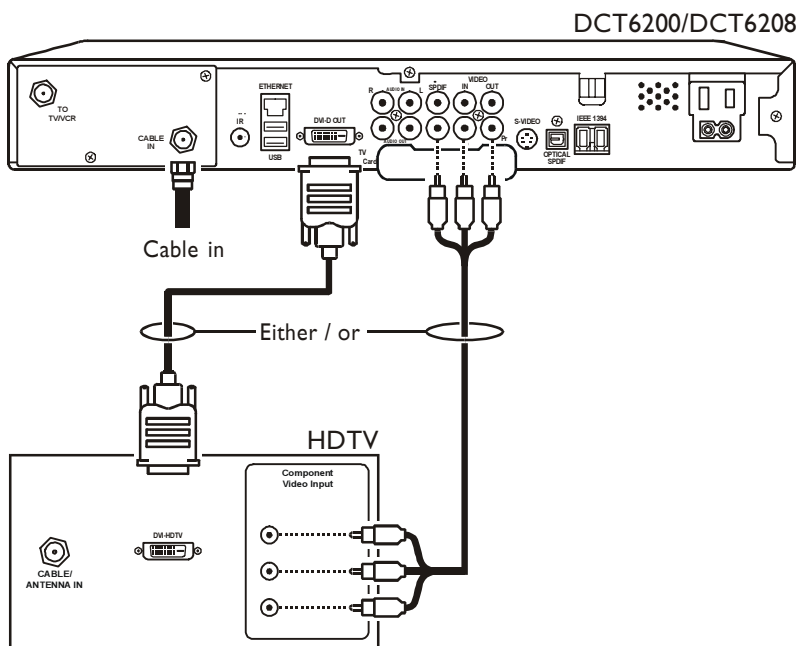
DCT6200/DCT6208

TO TV/VCR

CABLE IN

IR

ETHERNET

USB

DVI-D OUT

R AUDIO IN L

SPDIF

VIDEO IN OUT

AUDIO OUT

TV

Card

Pr

S-VIDEO

OPTICAL SPDIF

IEEE 1394

Cable in

Either / or

HDTV

Component Video Input

DVI-HDTV

CABLE/ ANTENNA IN